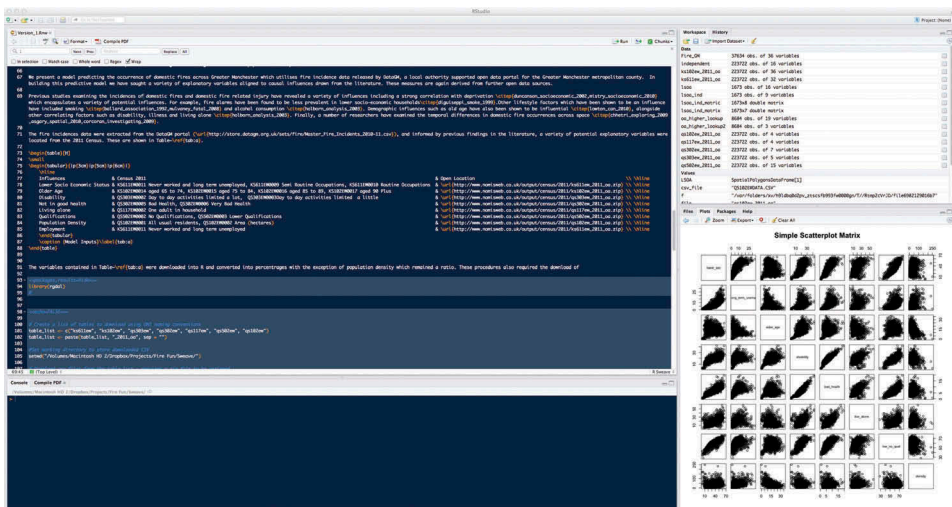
RStudio

Version_1.Rnw

Compile PDF

Run

Chunks

Find

Replace

All

In selection

Match case

Whole word

Regex

Wrap

We present a model predicting the occurrence of domestic fires across Greater Manchester which utilises fire incidence data released by DataGM, a local authority supported open data portal for the Greater Manchester metropolitan county. In building this predictive model we have sought a variety of explanatory variables aligned to causal influences drawn from the literature. These measures are again derived from further open data sources.

Previous studies examining the incidence of domestic fires and domestic fire related injury have revealed a variety of influences including a strong correlation with deprivation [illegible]

The fire incidences data were extracted from the DataGM portal (\url{http://store.datagm.org.uk/sets/Fire/Master_Fire_Incidents_2010-11.csv}), and informed by previous findings in the literature, a variety of potential explanatory variables were located from the 2011 Census. These are shown in Table~\ref{tab:a}.

\begin{table}[h]
\small
\begin{tabular}{p{3cm}|p{8cm}|p{6cm}|}
\hline
Influences & Census 2011 & Open Location \\ \hline
Lower Socio Economic Status & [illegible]
Elder Age & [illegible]
Disability & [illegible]
Not in good health & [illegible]
Living alone & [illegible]
Qualifications & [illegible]
Population Density & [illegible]
Employment & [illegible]
\end{tabular}
\caption {Model Inputs}\label{tab:a}
\end{table}

The variables contained in Table~\ref{tab:a} were downloaded into R and converted into percentages with the exception of population density which remained a ratio. These procedures also required the download of

library(rgdal)

table_list <- c("ks102ew", "ks103ew", "qs303ew", "qs302ew", "qs117ew", "qs502ew", "qs102ew")
table_list <- paste(table_list, "_2011_oa", sep = "")

setwd("/Volumes/Macintosh HD 2/Dropbox/Projects/Fire Fun/Sweave/")

Top Level

Sweave

Console

Compile PDF

Workspace

History

Import Dataset

Data

Fire_OA

Independent

ks102ew_2011_oa

ks611ew_2011_oa

lsoa

lsoa_ind

lsoa_ind_matric

lsoa_ind_matrix

oa_higher_lookup

oa_higher_lookup2

qs102ew_2011_oa

qs117ew_2011_oa

qs302ew_2011_oa

qs303ew_2011_oa

qs502ew_2011_oa

Values

LSOA

csv_file

Files

Plots

Packages

Help

Zoom

Export

Clear All

Simple Scatterplot Matrix

fires_lsoa

long_term_unemp

elder_age

disability

bad_health

live_alone

no_qual

density